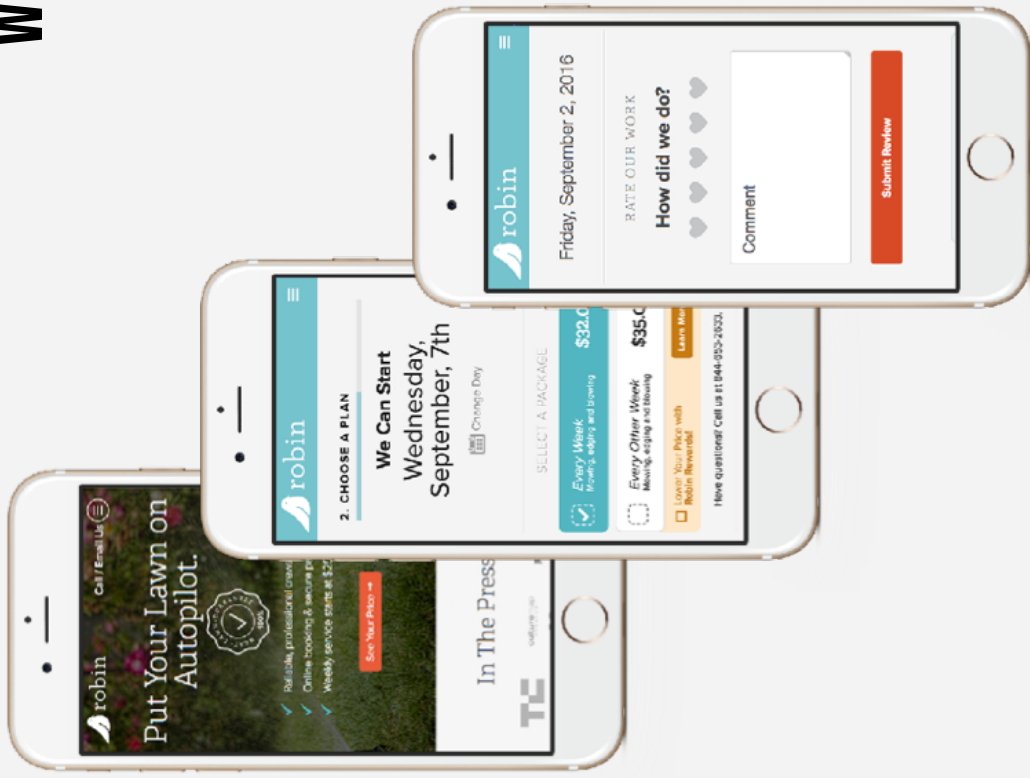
W

robin
Call / Email Us
Put Your Lawn on Autopilot.
Reliable, professional crews
Online booking & secure p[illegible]
Weekly service starts at $2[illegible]
See Your Price →
In The Press
TC

robin
2. CHOOSE A PLAN
We Can Start
Wednesday, September, 7th
Change Day
SELECT A PACKAGE
Every Week
Mowing, edging and blowing
$32.0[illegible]
Every Other Week
Mowing, edging and blowing
$35.0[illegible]
Lower Your Price with Robin Rewards!
Learn More
Have questions? Call us at 844-953-2833.

robin
Friday, September 2, 2016
RATE OUR WORK
How did we do?
Comment
Submit Review